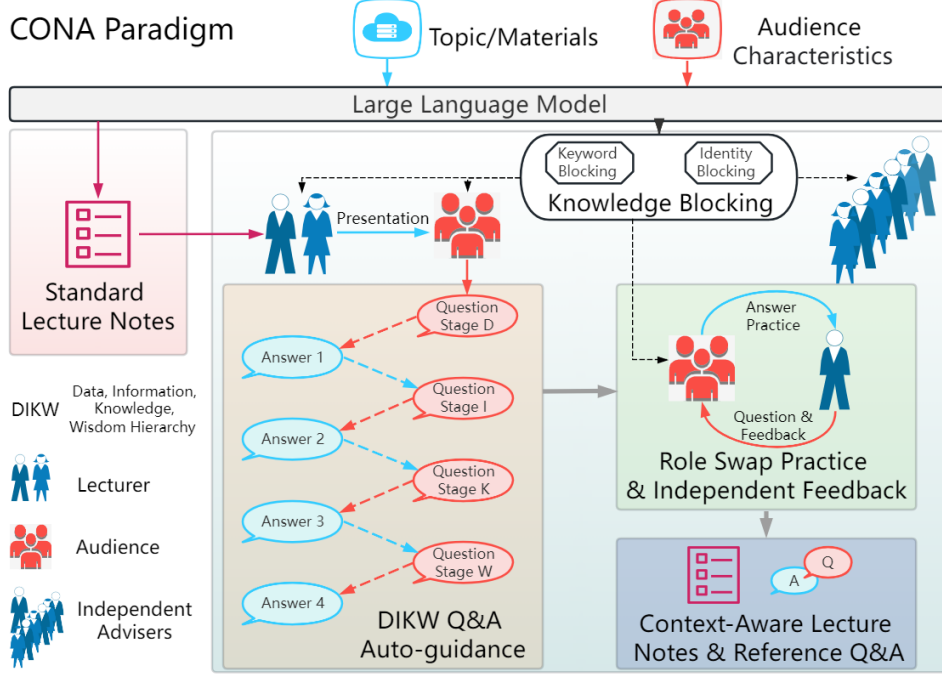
CONA Paradigm

Topic/Materials

Audience Characteristics

Large Language Model

Standard Lecture Notes

Keyword Blocking

Identity Blocking

Knowledge Blocking

Presentation

Question Stage D

Answer 1

Question Stage I

Answer 2

Question Stage K

Answer 3

Question Stage W

Answer 4

DIKW Q&A Auto-guidance

Answer Practice

Question & Feedback

Role Swap Practice & Independent Feedback

Q

A

Context-Aware Lecture Notes & Reference Q&A

DIKW Data, Information, Knowledge, Wisdom Hierarchy

Lecturer

Audience

Independent Advisers